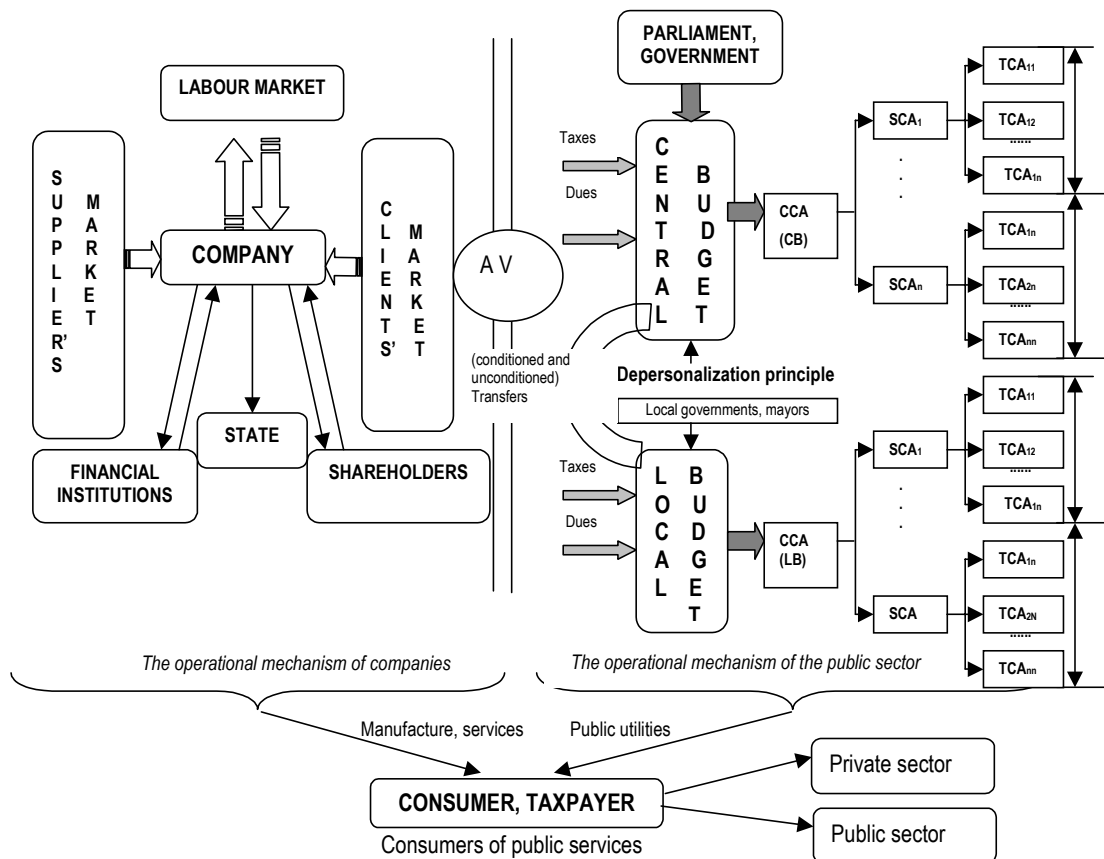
PARLIAMENT, GOVERNMENT

LABOUR MARKET

SUPPLIERS' MARKET

COMPANY

CLIENTS' MARKET

A V

Taxes

Dues

CENTRAL BUDGET

CCA (CB)

SCA$_1$

SCA$_n$

TCA$_{11}$

TCA$_{12}$

......

TCA$_{1n}$

TCA$_{1n}$

TCA$_{2n}$

......

TCA$_{nn}$

(conditioned and unconditioned) Transfers

Depersonalization principle

Local governments, mayors

STATE

FINANCIAL INSTITUTIONS

SHAREHOLDERS

Taxes

Dues

LOCAL BUDGET

CCA (LB)

SCA$_1$

SCA

TCA$_{11}$

TCA$_{12}$

......

TCA$_{1n}$

TCA$_{1n}$

TCA$_{2N}$

......

TCA$_{nn}$

The operational mechanism of companies

The operational mechanism of the public sector

Manufacture, services

Public utilities

CONSUMER, TAXPAYER

Consumers of public services

Private sector

Public sector